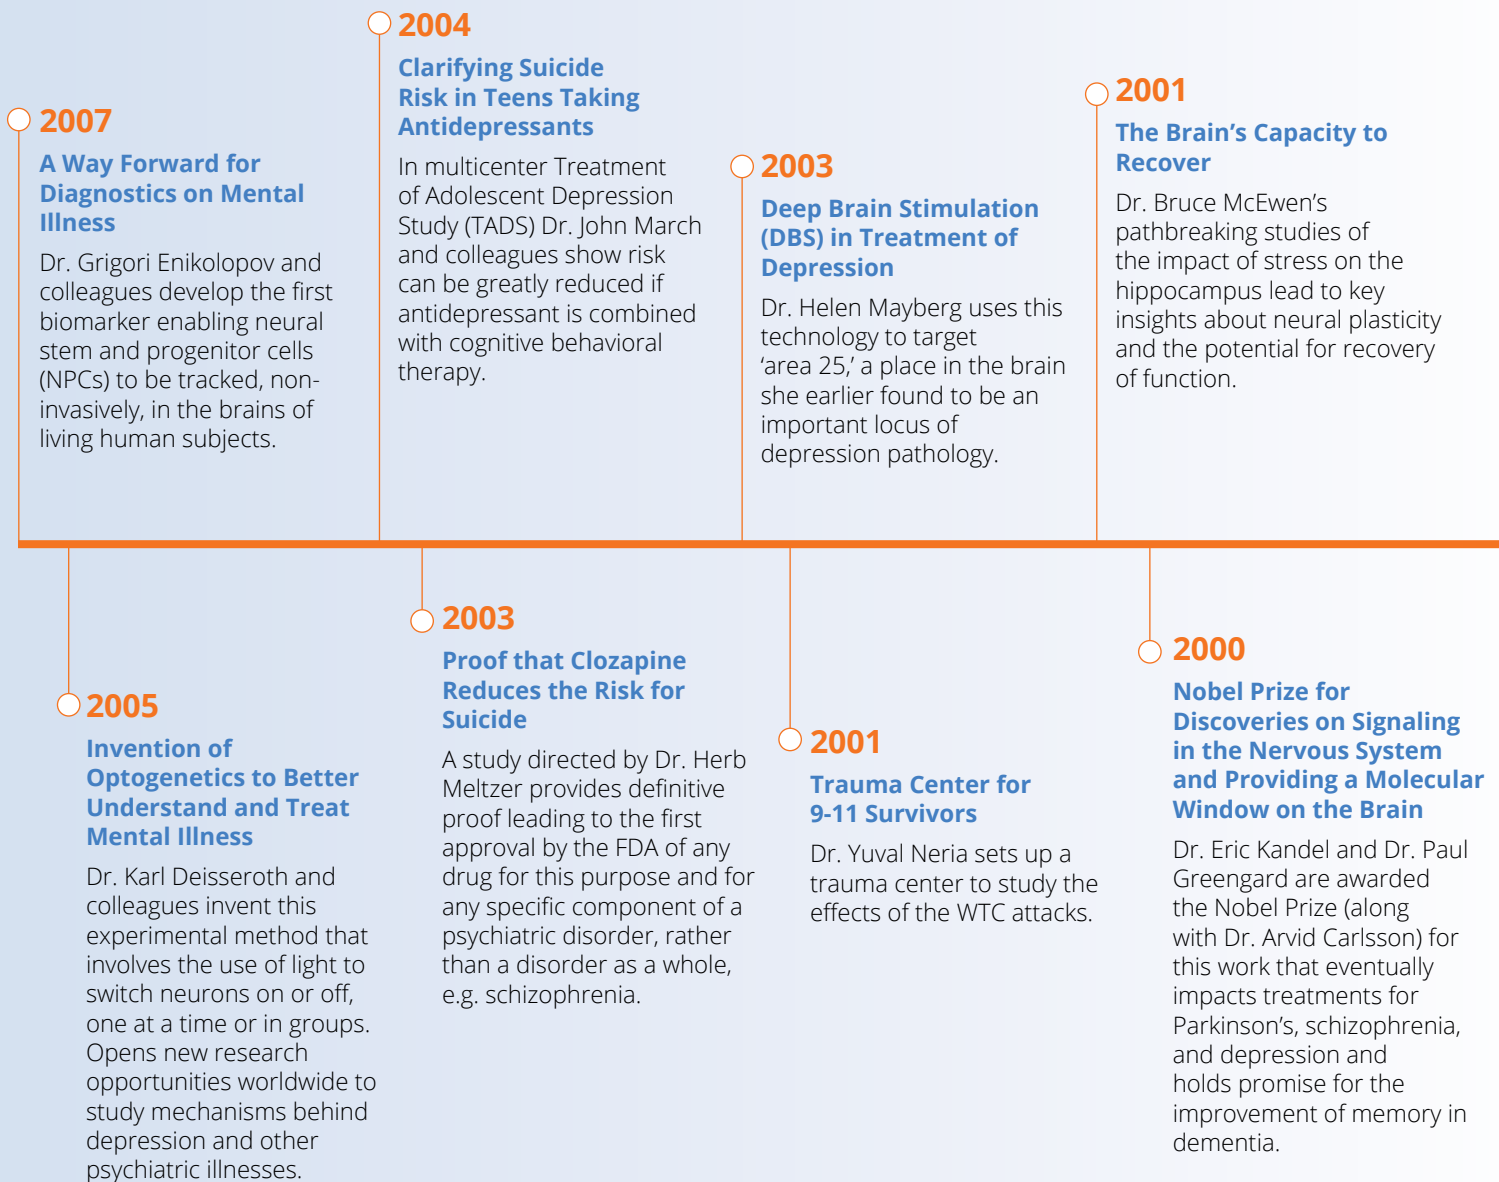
2007
A Way Forward for Diagnostics on Mental Illness
Dr. Grigori Enikolopov and colleagues develop the first biomarker enabling neural stem and progenitor cells (NPCs) to be tracked, non-invasively, in the brains of living human subjects.

2004
Clarifying Suicide Risk in Teens Taking Antidepressants
In multicenter Treatment of Adolescent Depression Study (TADS) Dr. John March and colleagues show risk can be greatly reduced if antidepressant is combined with cognitive behavioral therapy.

2003
Deep Brain Stimulation (DBS) in Treatment of Depression
Dr. Helen Mayberg uses this technology to target 'area 25,' a place in the brain she earlier found to be an important locus of depression pathology.

2001
The Brain's Capacity to Recover
Dr. Bruce McEwen's pathbreaking studies of the impact of stress on the hippocampus lead to key insights about neural plasticity and the potential for recovery of function.

2005
Invention of Optogenetics to Better Understand and Treat Mental Illness
Dr. Karl Deisseroth and colleagues invent this experimental method that involves the use of light to switch neurons on or off, one at a time or in groups. Opens new research opportunities worldwide to study mechanisms behind depression and other psychiatric illnesses.

2003
Proof that Clozapine Reduces the Risk for Suicide
A study directed by Dr. Herb Meltzer provides definitive proof leading to the first approval by the FDA of any drug for this purpose and for any specific component of a psychiatric disorder, rather than a disorder as a whole, e.g. schizophrenia.

2001
Trauma Center for 9-11 Survivors
Dr. Yuval Neria sets up a trauma center to study the effects of the WTC attacks.

2000
Nobel Prize for Discoveries on Signaling in the Nervous System and Providing a Molecular Window on the Brain
Dr. Eric Kandel and Dr. Paul Greengard are awarded the Nobel Prize (along with Dr. Arvid Carlsson) for this work that eventually impacts treatments for Parkinson's, schizophrenia, and depression and holds promise for the improvement of memory in dementia.